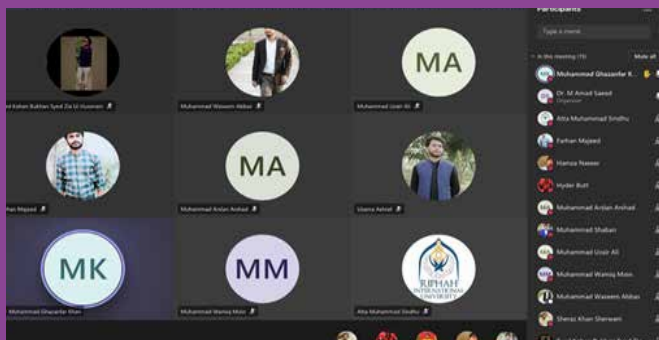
Participants

Type a name

In this meeting (15)

Mute all

MA

Syed Kehen Bukhari Syed Zia Ul Husnain

Muhammad Waseem Abbas

Muhammad Uzair Ali

MA

han Majeed

Muhammad Arslan Arshad

Usama Ashraf

MK

MM

RIPHAH INTERNATIONAL UNIVERSITY

Muhammad Ghazanfar Khan

Muhammad Wamiq Moin

Atta Muhammad Sindhu

Muhammad Ghazanfar K...

Dr. M Amad Saeed
Organizer

Atta Muhammad Sindhu

Farhan Majeed

Hamza Naseer

Hyder Butt

Muhammad Arslan Arshad

Muhammad Shabair

Muhammad Uzair Ali

Muhammad Wamiq Moin

Muhammad Waseem Abbas

Sheraz Khan Sherwani